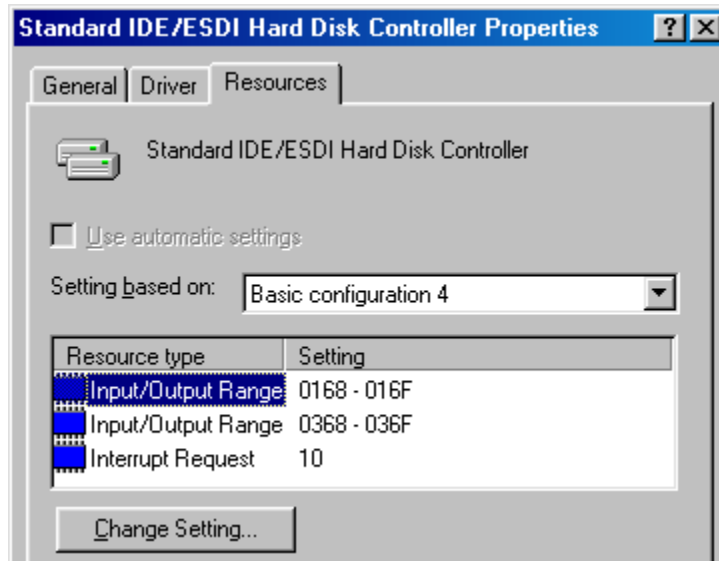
Standard IDE/ESDI Hard Disk Controller Properties ? X

General | Driver | Resources

Standard IDE/ESDI Hard Disk Controller

Use automatic settings

Setting based on: Basic configuration 4

| Resource type | Setting |
|---|---|
| Input/Output Range | 0168 - 016F |
| Input/Output Range | 0368 - 036F |
| Interrupt Request | 10 |

Change Setting...